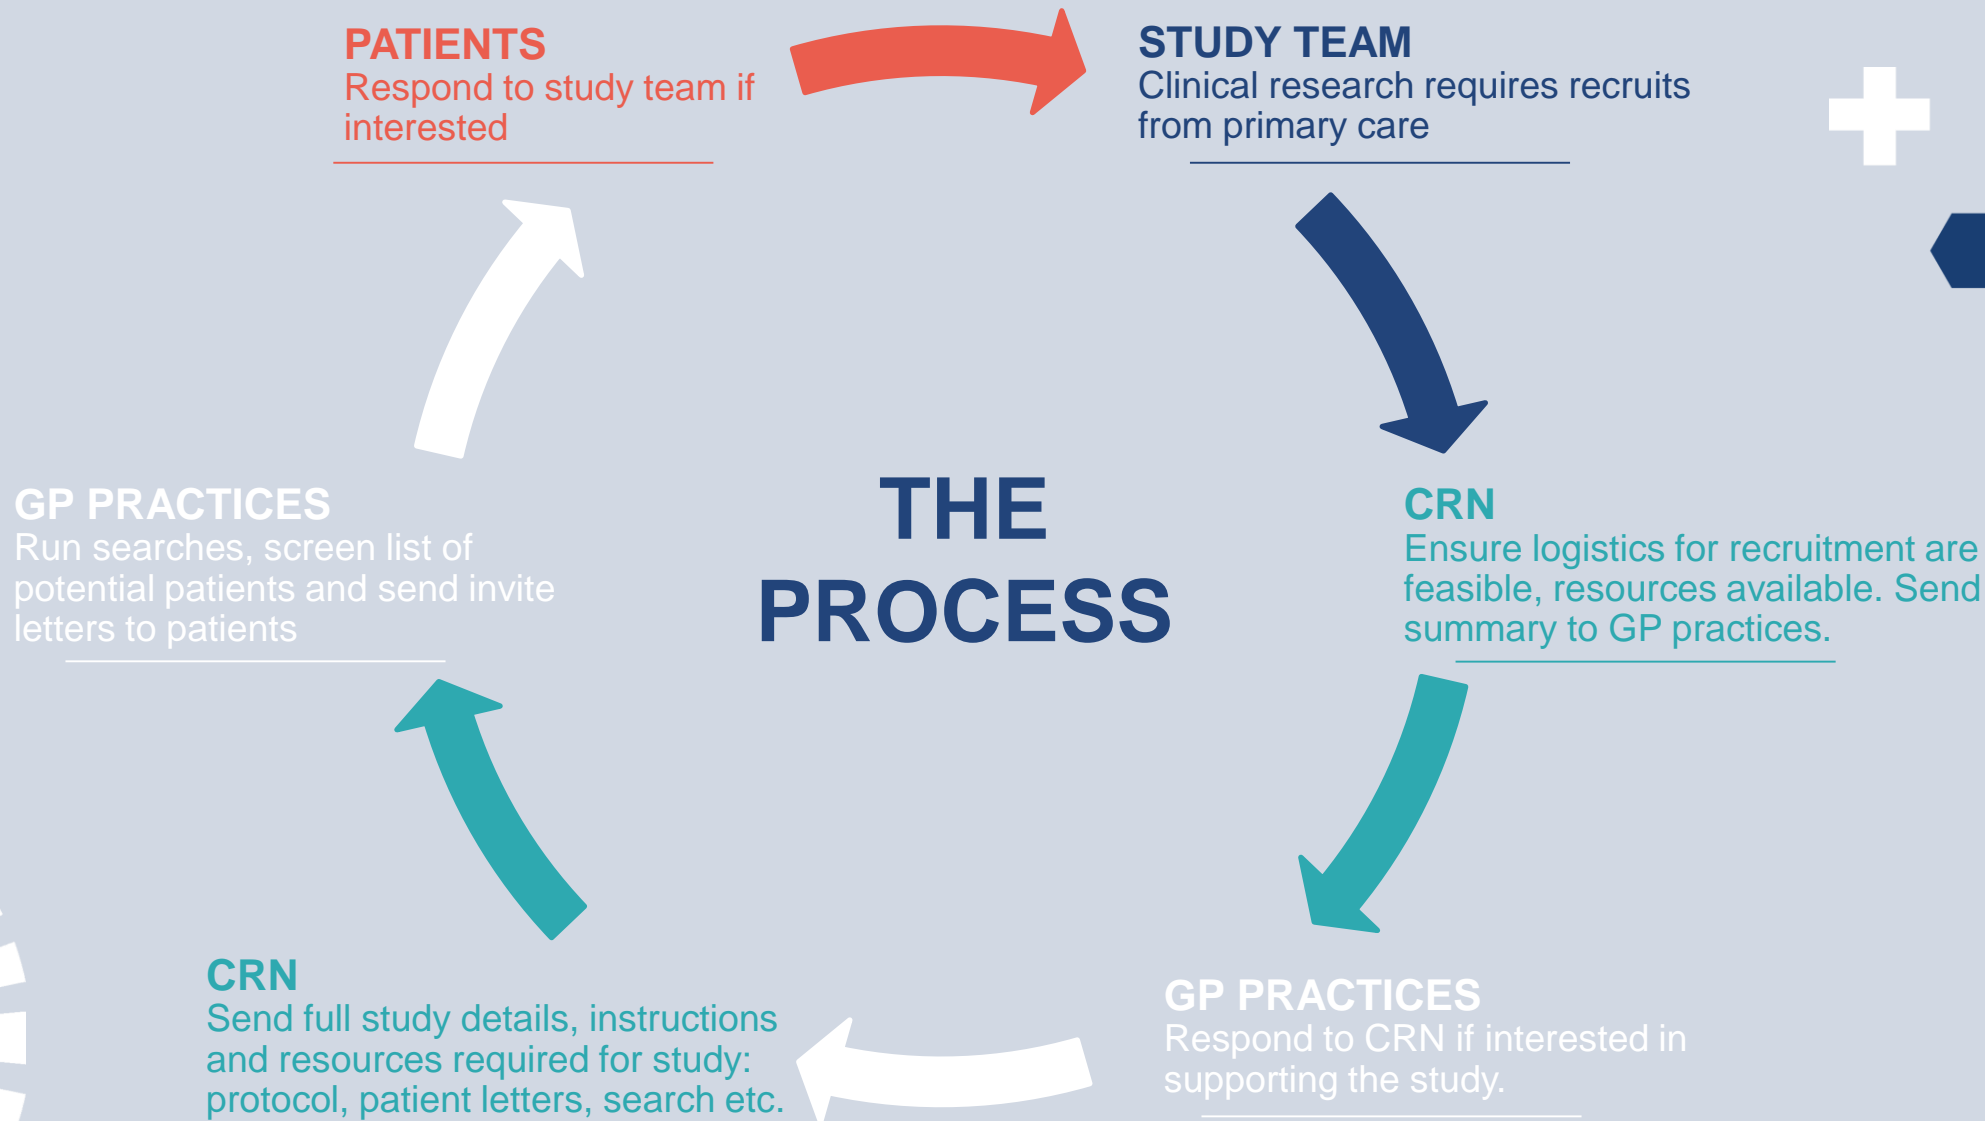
PATIENTS
Respond to study team if interested

STUDY TEAM
Clinical research requires recruits from primary care

THE PROCESS

GP PRACTICES
Run searches, screen list of potential patients and send invite letters to patients

CRN
Ensure logistics for recruitment are feasible, resources available. Send summary to GP practices.

CRN
Send full study details, instructions and resources required for study: protocol, patient letters, search etc.

GP PRACTICES
Respond to CRN if interested in supporting the study.